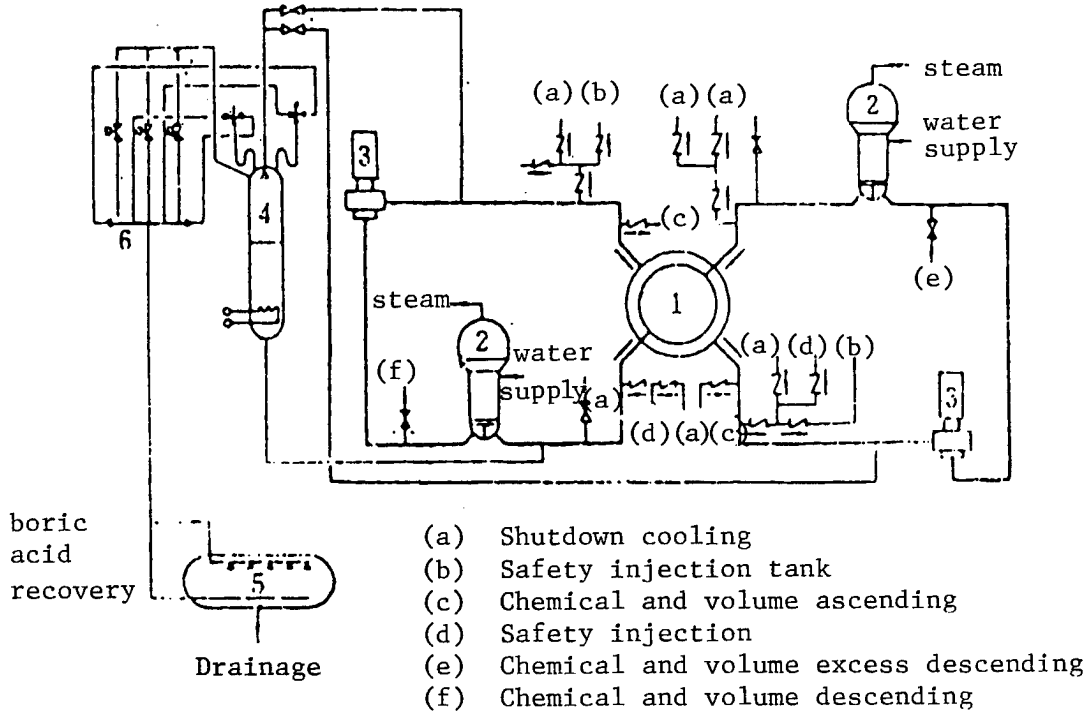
steam
2
water supply
(a) (b)
(a) (a)
3
4
6
(c)
1
(e)
steam
2
water supply
(f)
(a)
(a) (d) (b)
(d) (a) (c)
3
boric acid recovery
5
Drainage

(a) Shutdown cooling
(b) Safety injection tank
(c) Chemical and volume ascending
(d) Safety injection
(e) Chemical and volume excess descending
(f) Chemical and volume descending